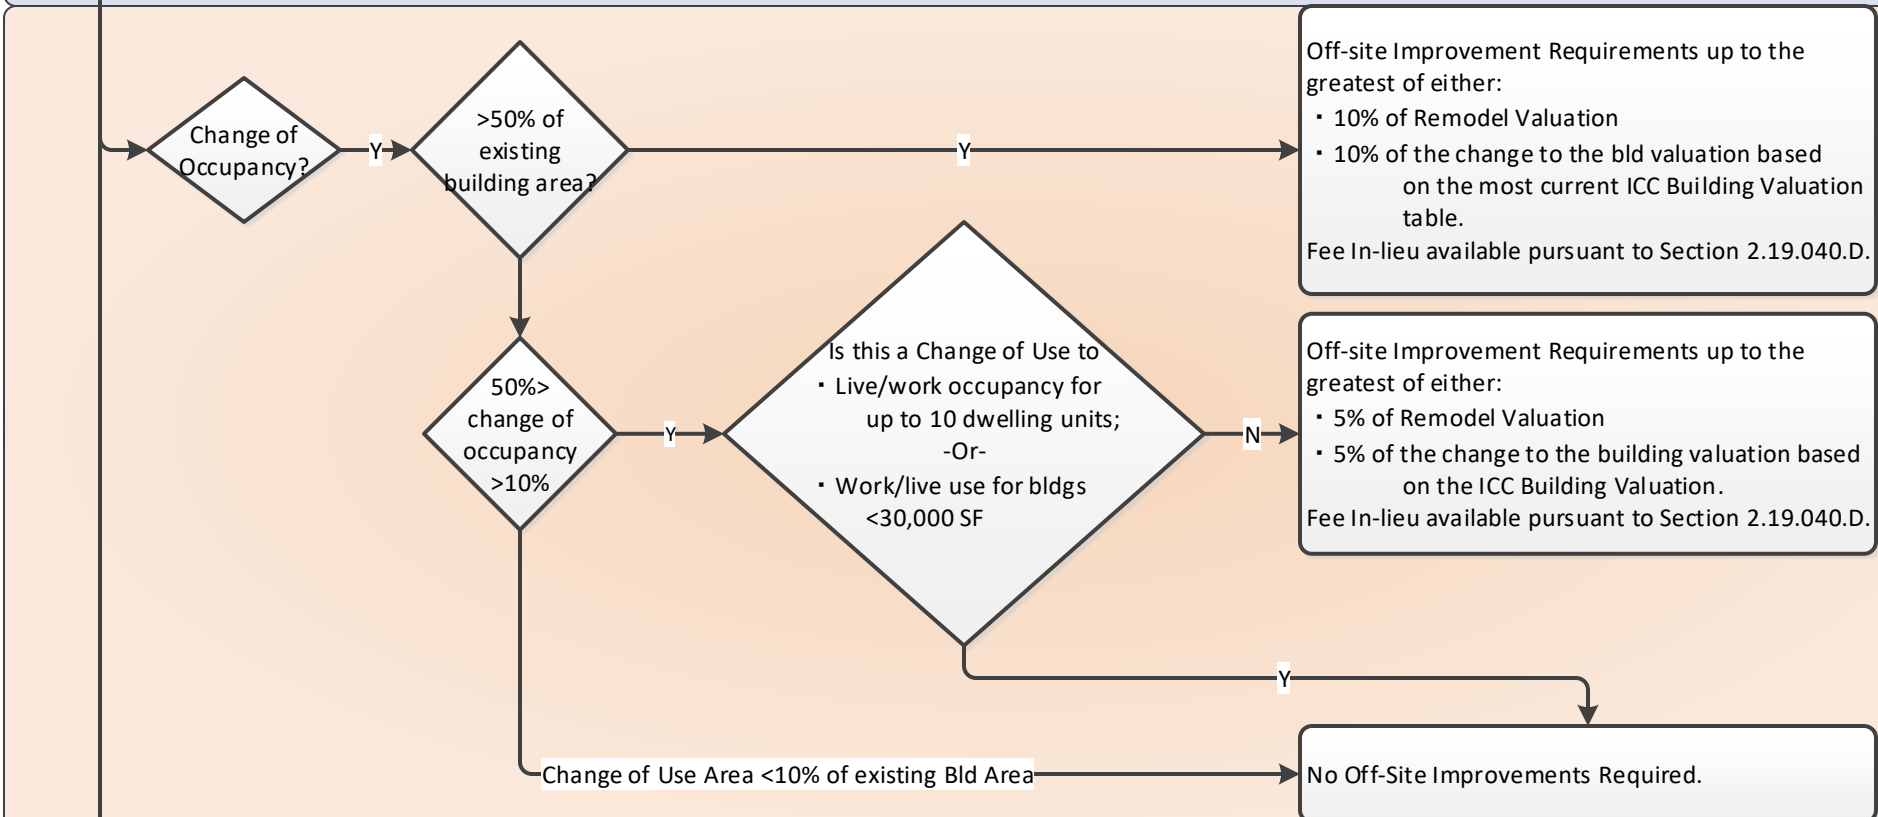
Change of Occupancy?

Y

>50% of existing building area?

Y

Off-site Improvement Requirements up to the greatest of either:
・ 10% of Remodel Valuation
・ 10% of the change to the bld valuation based on the most current ICC Building Valuation table.
Fee In-lieu available pursuant to Section 2.19.040.D.

50%> change of occupancy >10%

Y

Is this a Change of Use to
・ Live/work occupancy for up to 10 dwelling units;
-Or-
・ Work/live use for bldgs <30,000 SF

N

Off-site Improvement Requirements up to the greatest of either:
・ 5% of Remodel Valuation
・ 5% of the change to the building valuation based on the ICC Building Valuation.
Fee In-lieu available pursuant to Section 2.19.040.D.

Y

Change of Use Area <10% of existing Bld Area

No Off-Site Improvements Required.